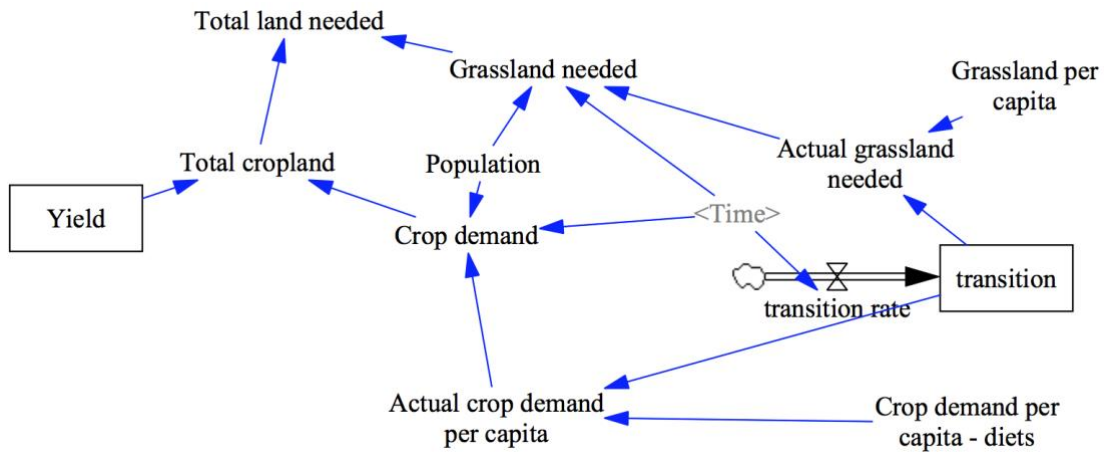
Total land needed

Grassland needed

Grassland per capita

Total cropland

Population

Actual grassland needed

Yield

<Time>

Crop demand

transition

transition rate

Actual crop demand per capita

Crop demand per capita - diets